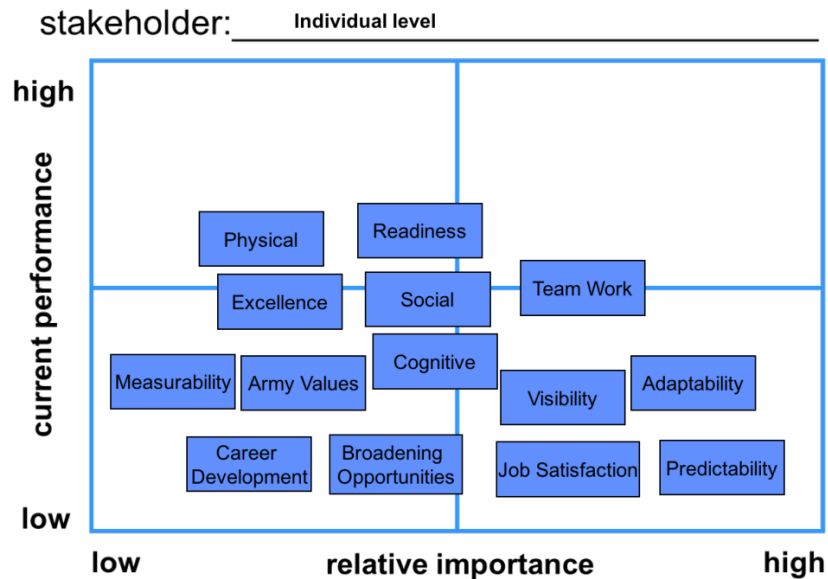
stakeholder: Individual level

high

current performance

low

Physical

Readiness

Excellence

Social

Team Work

Measurability

Army Values

Cognitive

Visibility

Adaptability

Career Development

Broadening Opportunities

Job Satisfaction

Predictability

low

relative importance

high